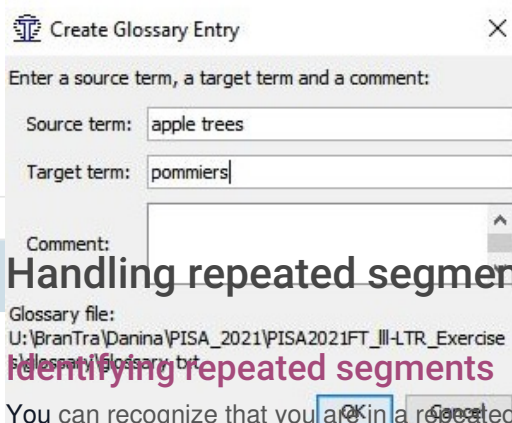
Create Glossary Entry ×

Enter a source term, a target term and a comment:

Source term: apple trees

Target term: pommiers

Comment:

Handling repeated segmen

Glossary file:
U:\BranTra\Danina\PISA_2021\PISA2021FT_lll-LTR_Exercise
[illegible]\glossary\glossary.txt

Identifying repeated segments

You can recognize that you are in a repeated

OK Cancel